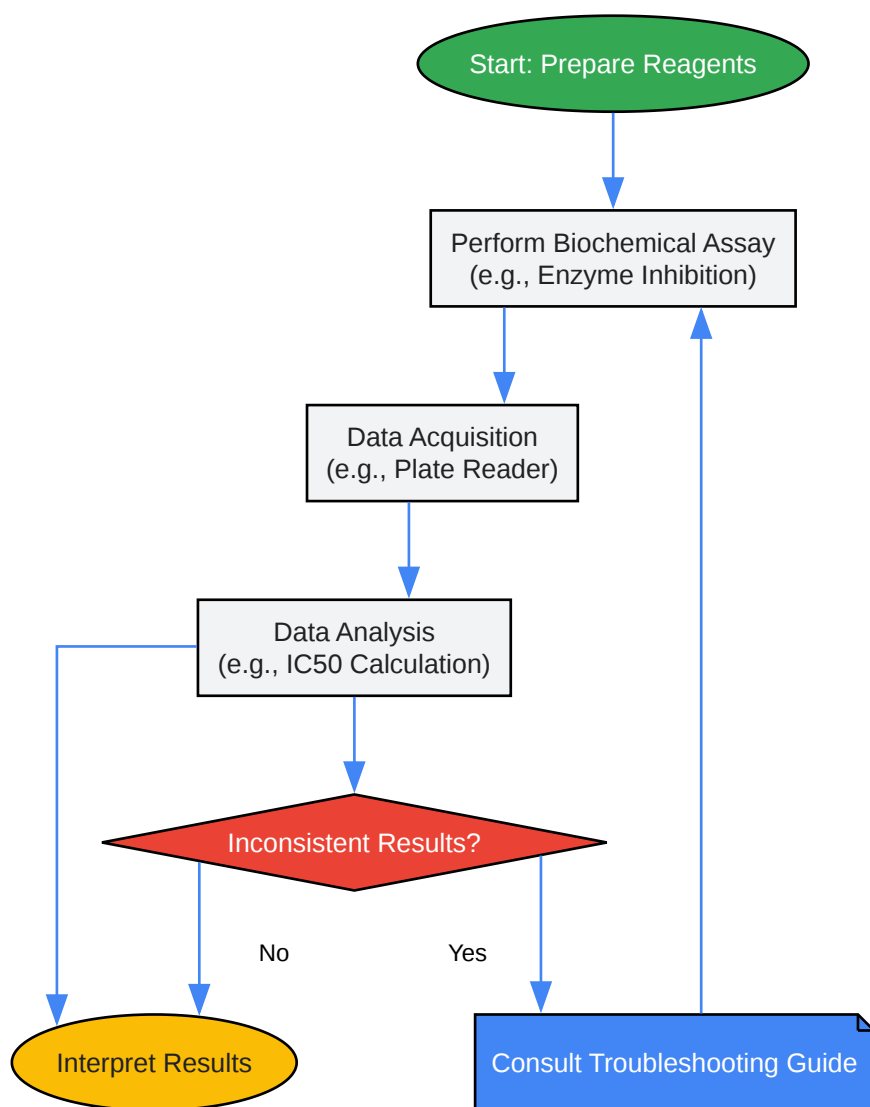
Start: Prepare Reagents

Perform Biochemical Assay
(e.g., Enzyme Inhibition)

Data Acquisition
(e.g., Plate Reader)

Data Analysis
(e.g., IC50 Calculation)

Inconsistent Results?

No

Yes

Interpret Results

Consult Troubleshooting Guide